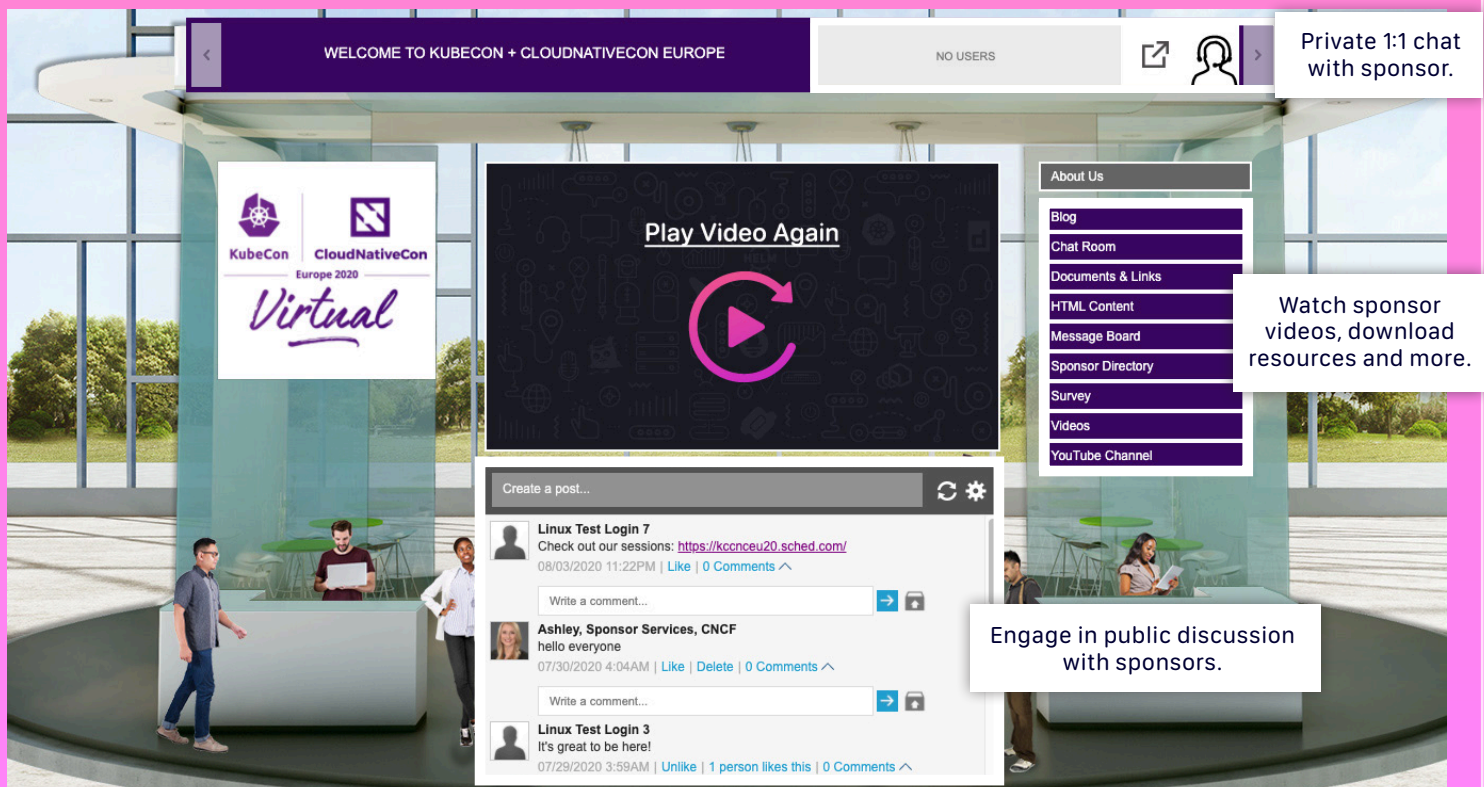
WELCOME TO KUBECON + CLOUDNATIVECON EUROPE

NO USERS

Private 1:1 chat with sponsor.

KubeCon CloudNativeCon Europe 2020 Virtual

Play Video Again

About Us

Blog

Chat Room

Documents & Links

HTML Content

Message Board

Sponsor Directory

Survey

Videos

YouTube Channel

Watch sponsor videos, download resources and more.

Create a post...

Linux Test Login 7
Check out our sessions: https://kccnceu20.sched.com/
08/03/2020 11:22PM | Like | 0 Comments

Write a comment...

Ashley, Sponsor Services, CNCF
hello everyone
07/30/2020 4:04AM | Like | Delete | 0 Comments

Write a comment...

Linux Test Login 3
It's great to be here!
07/29/2020 3:59AM | Unlike | 1 person likes this | 0 Comments

Engage in public discussion with sponsors.